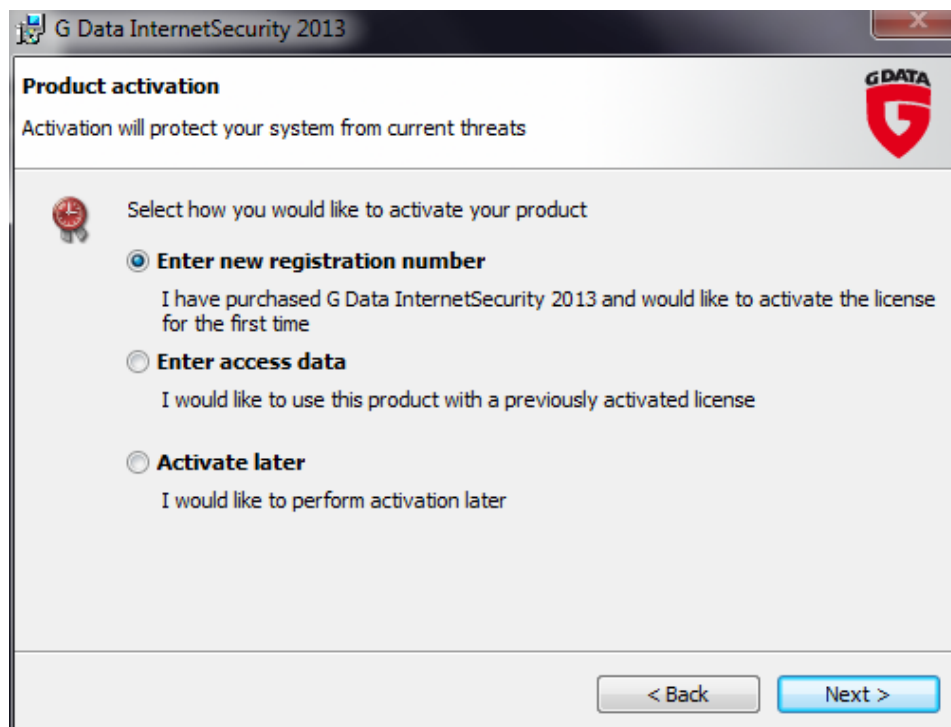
G Data InternetSecurity 2013

Product activation

Activation will protect your system from current threats

G DATA

Select how you would like to activate your product

Enter new registration number

I have purchased G Data InternetSecurity 2013 and would like to activate the license for the first time

Enter access data

I would like to use this product with a previously activated license

Activate later

I would like to perform activation later

< Back

Next >

x